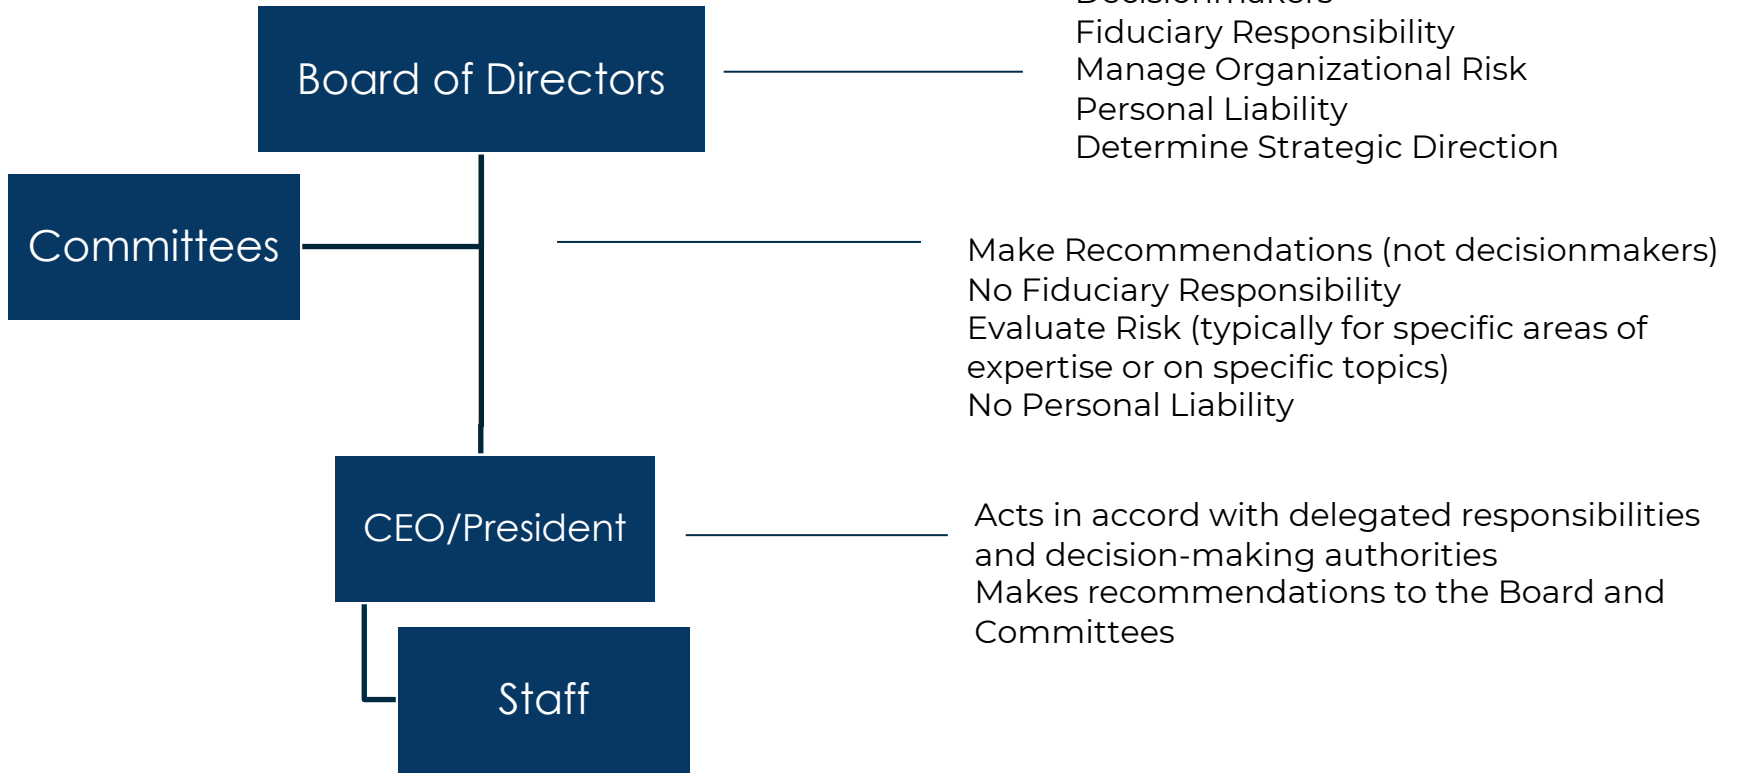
Board of Directors

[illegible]
Fiduciary Responsibility
Manage Organizational Risk
Personal Liability
Determine Strategic Direction

Committees

Make Recommendations (not decisionmakers)
No Fiduciary Responsibility
Evaluate Risk (typically for specific areas of expertise or on specific topics)
No Personal Liability

CEO/President

Acts in accord with delegated responsibilities and decision-making authorities
Makes recommendations to the Board and Committees

Staff